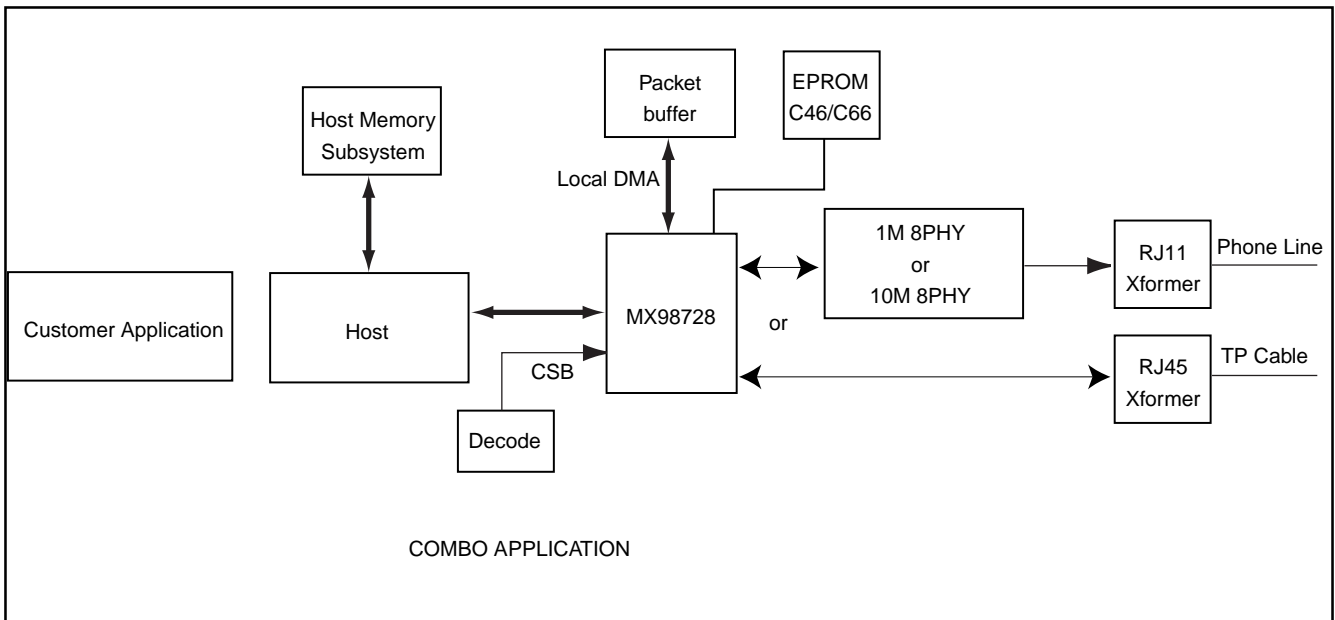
Host Memory Subsystem

Packet buffer

EPROM C46/C66

Local DMA

1M 8PHY or 10M 8PHY

RJ11 Xformer

Phone Line

Customer Application

Host

MX98728

or

CSB

RJ45 Xformer

TP Cable

Decode

COMBO APPLICATION